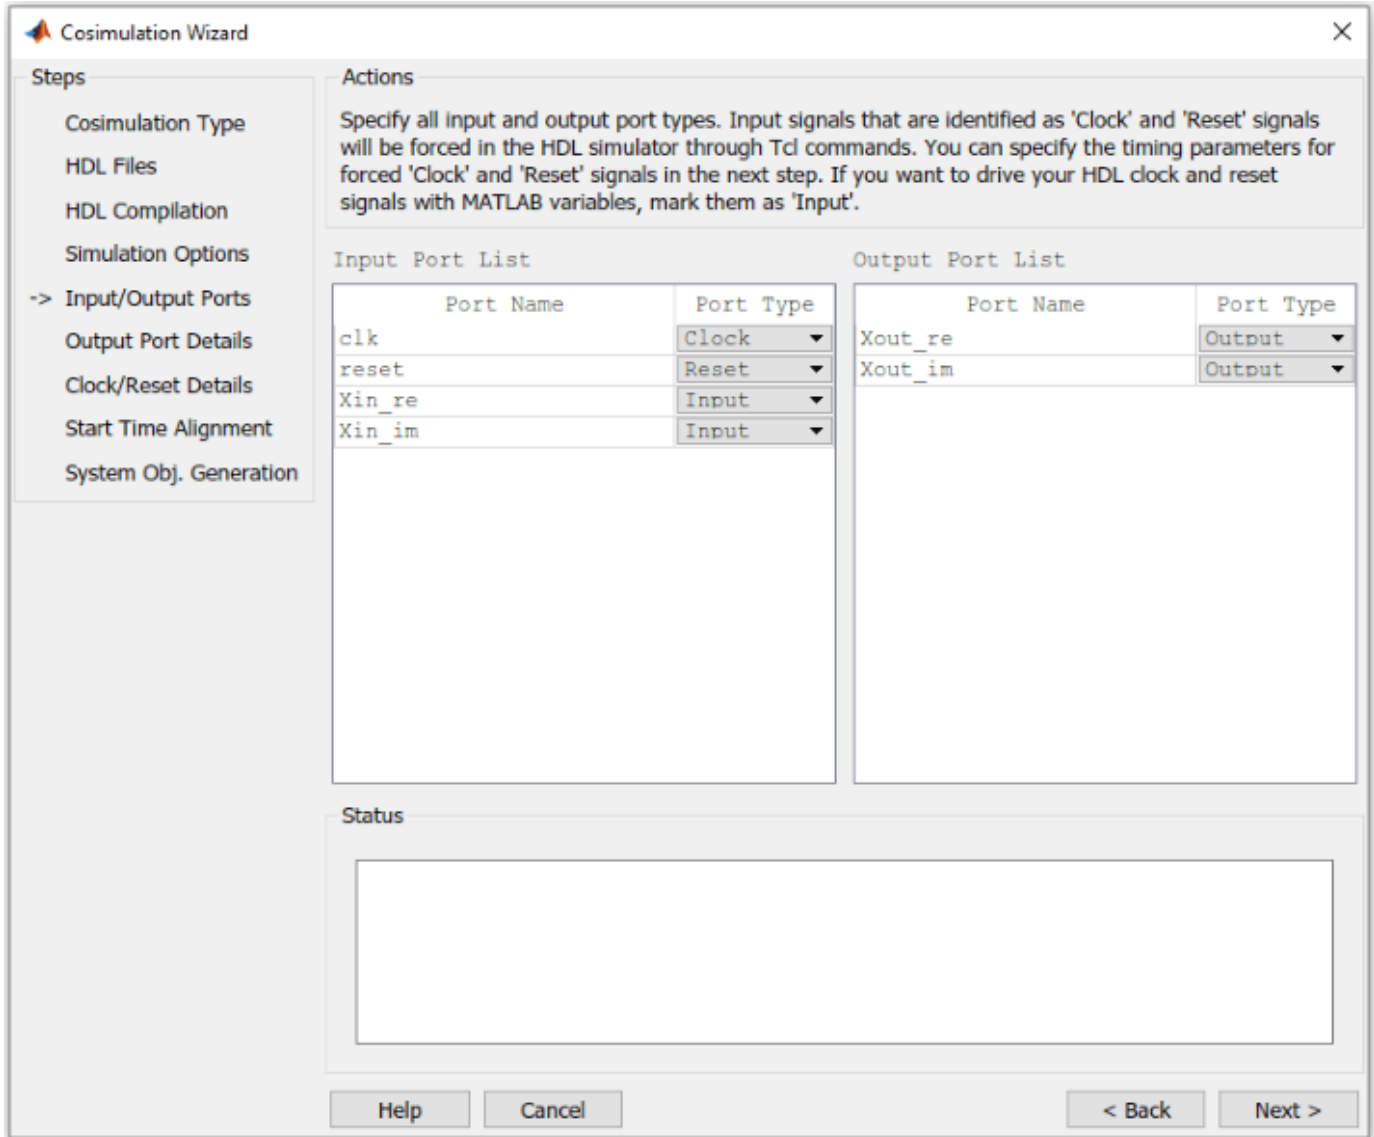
Cosimulation Wizard

Steps

Cosimulation Type

HDL Files

HDL Compilation

Simulation Options

-> Input/Output Ports

Output Port Details

Clock/Reset Details

Start Time Alignment

System Obj. Generation

Actions

Specify all input and output port types. Input signals that are identified as 'Clock' and 'Reset' signals will be forced in the HDL simulator through Tcl commands. You can specify the timing parameters for forced 'Clock' and 'Reset' signals in the next step. If you want to drive your HDL clock and reset signals with MATLAB variables, mark them as 'Input'.

Input Port List

| Port Name | Port Type |
|---|---|
| clk | Clock |
| reset | Reset |
| Xin_re | Input |
| Xin_im | Input |

Output Port List

| Port Name | Port Type |
|---|---|
| Xout_re | Output |
| Xout_im | Output |

Status

Help

Cancel

< Back

Next >